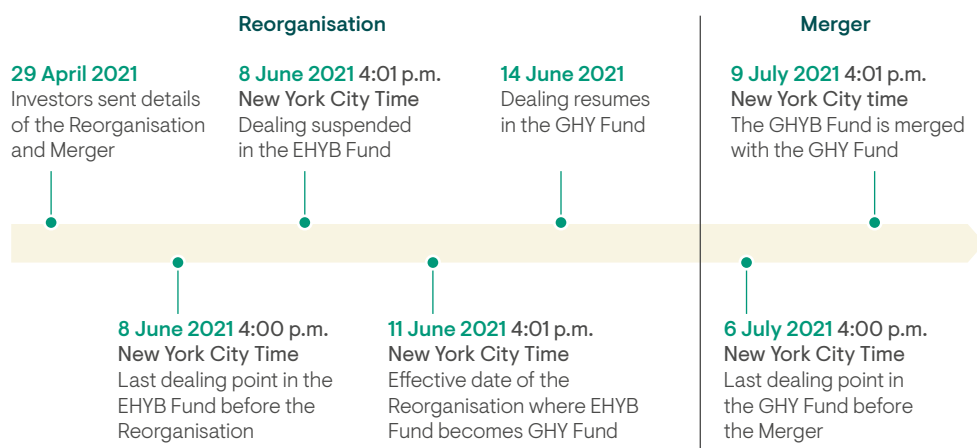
Reorganisation

Merger

29 April 2021
Investors sent details of the Reorganisation and Merger

8 June 2021 4:01 p.m. New York City Time
Dealing suspended in the EHYB Fund

14 June 2021
Dealing resumes in the GHY Fund

9 July 2021 4:01 p.m. New York City time
The GHYB Fund is merged with the GHY Fund

8 June 2021 4:00 p.m. New York City Time
Last dealing point in the EHYB Fund before the Reorganisation

11 June 2021 4:01 p.m. New York City Time
Effective date of the Reorganisation where EHYB Fund becomes GHY Fund

6 July 2021 4:00 p.m. New York City Time
Last dealing point in the GHY Fund before the Merger